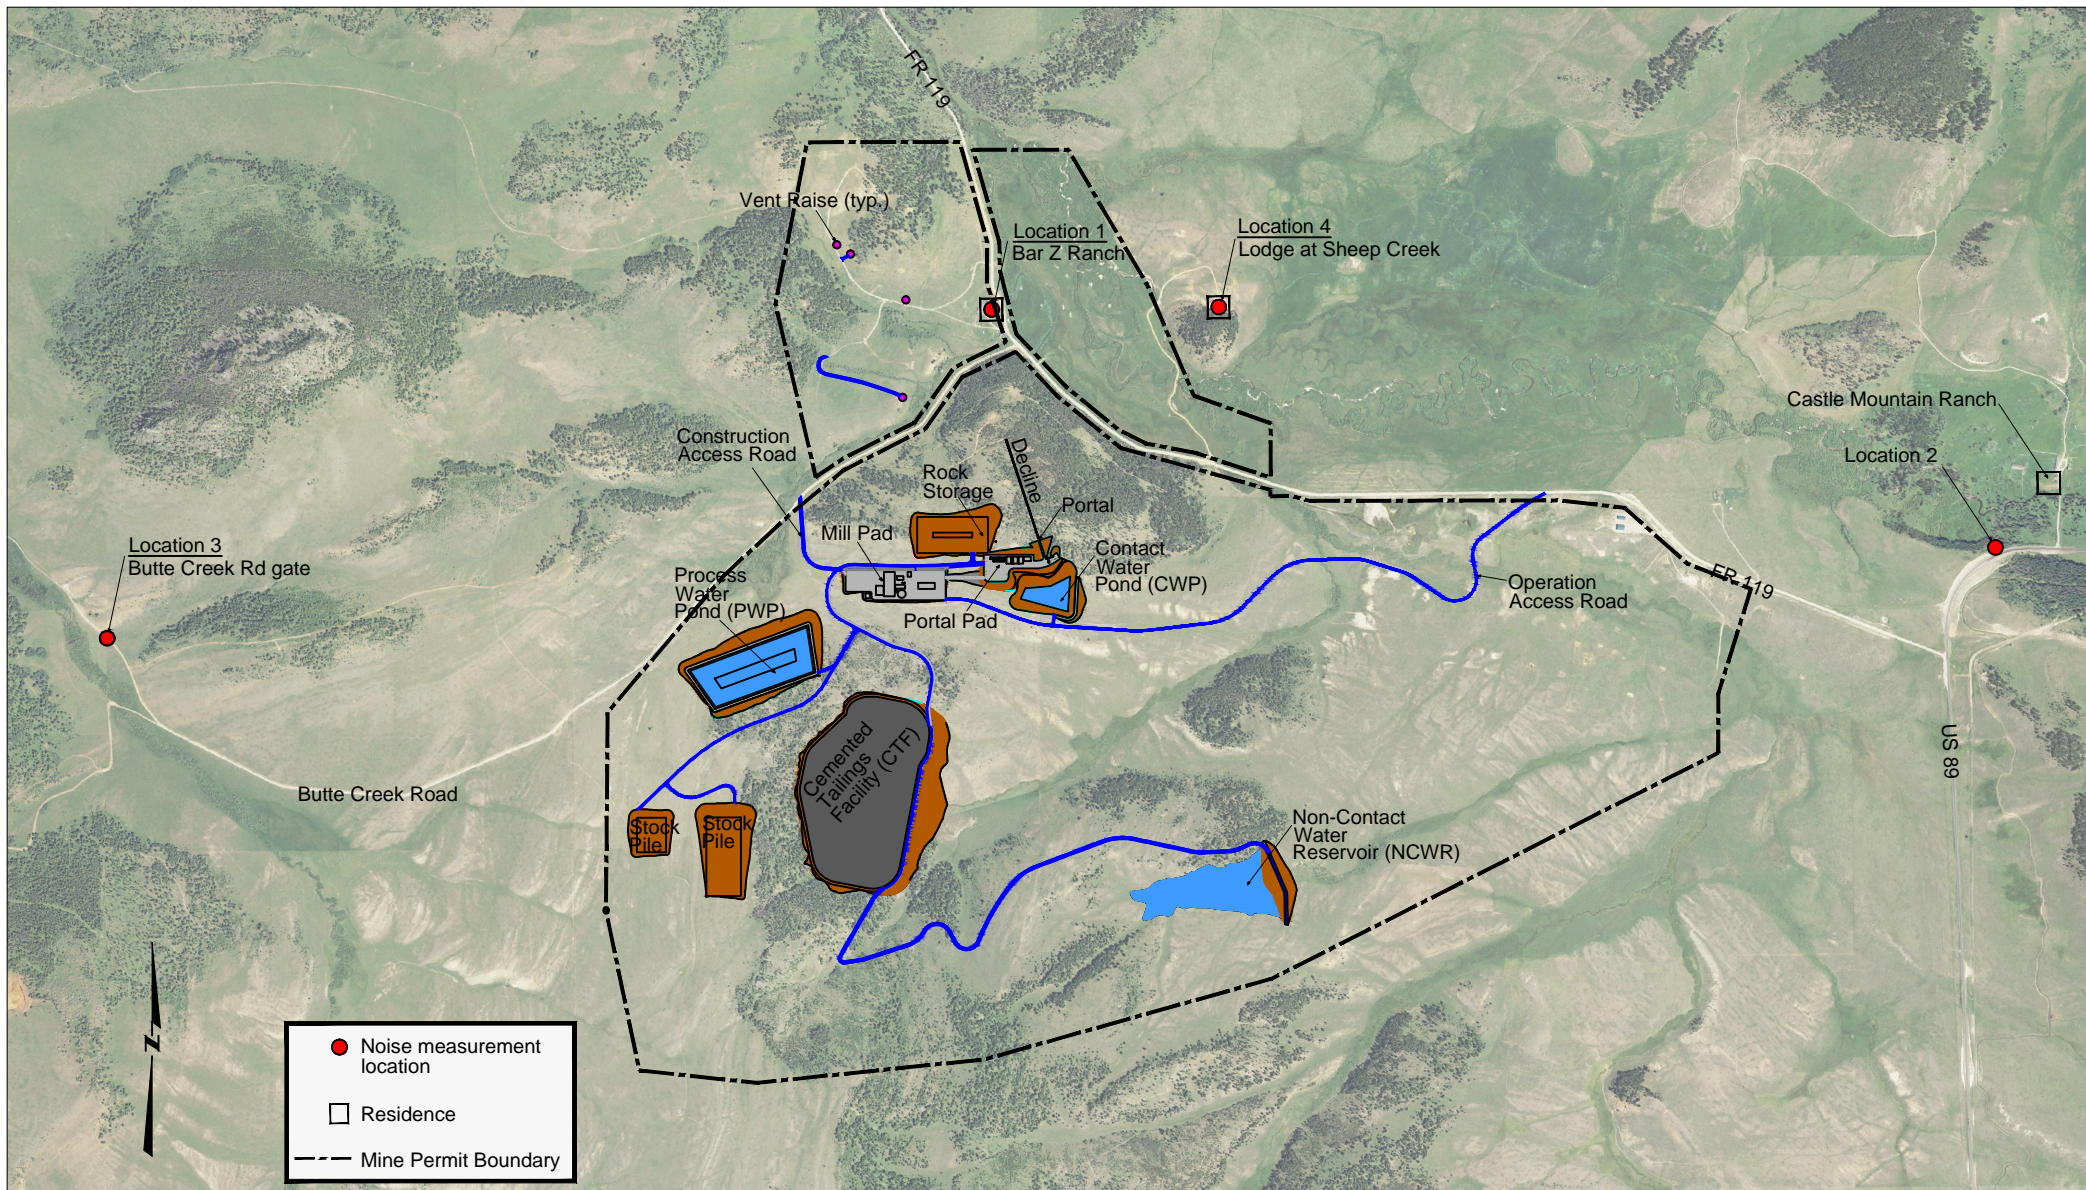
FR 119

Vent Raise (typ.)

Location 1
Bar Z Ranch

Location 4
Lodge at Sheep Creek

Castle Mountain Ranch

Location 2

Construction Access Road

Decline

Rock Storage

Portal

Mill Pad

Contact Water Pond (CWP)

Location 3
Butte Creek Rd gate

Process Water Pond (PWP)

Portal Pad

Operation Access Road

FR 119

US 89

Cemented Tailings Facility (CTF)

Butte Creek Road

Stock Pile

Stock Pile

Non-Contact Water Reservoir (NCWR)

N

Noise measurement location

Residence

Mine Permit Boundary